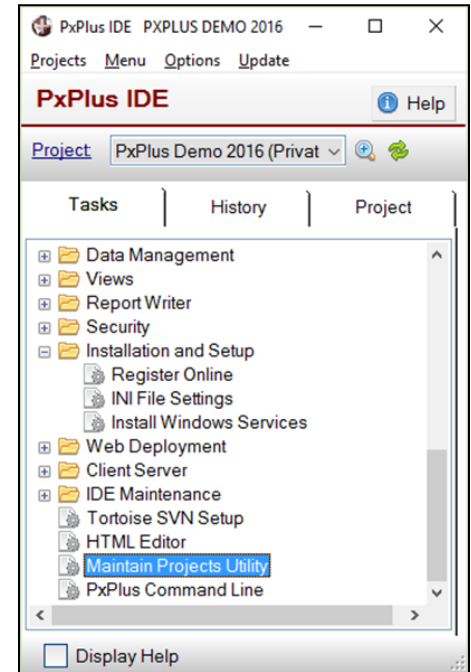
PxPlus IDE PXPLUS DEMO 2016

Projects Menu Options Update

PxPlus IDE

Help

Project PxPlus Demo 2016 (Privat

Tasks

History

Project

Data Management
Views
Report Writer
Security
Installation and Setup
Register Online
INI File Settings
Install Windows Services
Web Deployment
Client Server
IDE Maintenance
Tortoise SVN Setup
HTML Editor
Maintain Projects Utility
PxPlus Command Line

Display Help